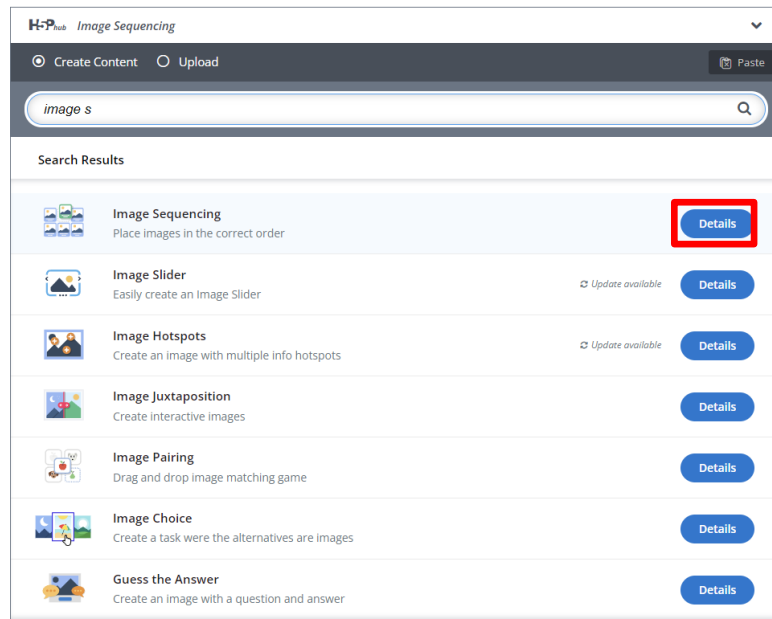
H5P hub Image Sequencing

Create Content Upload

Paste

image s

Search Results

Image Sequencing
Place images in the correct order

Details

Image Slider
Easily create an Image Slider

Update available

Details

Image Hotspots
Create an image with multiple info hotspots

Update available

Details

Image Juxtaposition
Create interactive images

Details

Image Pairing
Drag and drop image matching game

Details

Image Choice
Create a task were the alternatives are images

Details

Guess the Answer
Create an image with a question and answer

Details